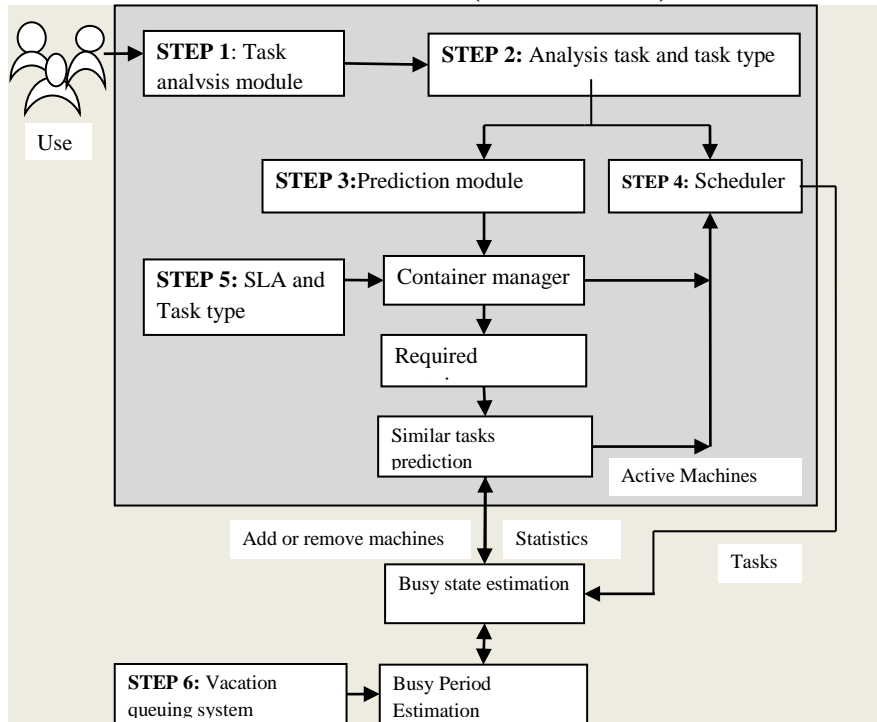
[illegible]

Use

STEP 1: Task analysis module

STEP 2: Analysis task and task type

STEP 3: Prediction module

STEP 4: Scheduler

STEP 5: SLA and Task type

Container manager

Required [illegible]

Similar tasks prediction

Active Machines

Add or remove machines

Statistics

Tasks

Busy state estimation

STEP 6: Vacation queuing system

Busy Period Estimation